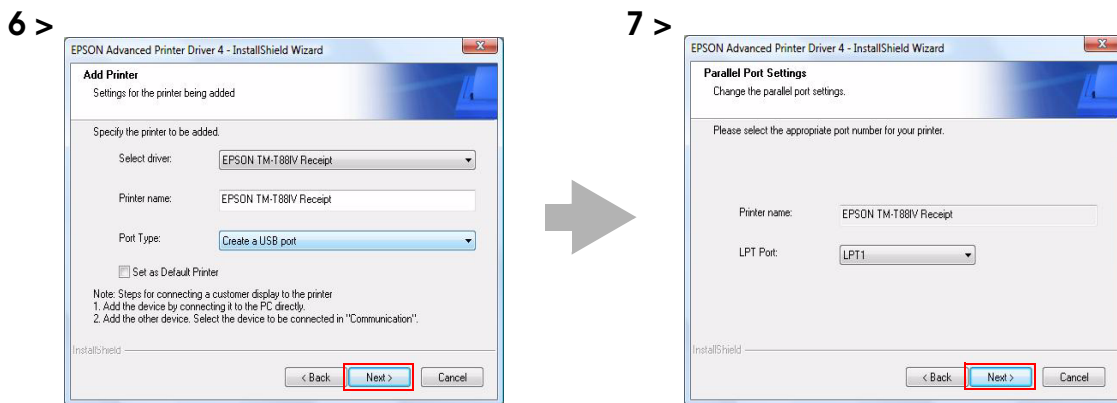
6 >

EPSON Advanced Printer Driver 4 - InstallShield Wizard

Add Printer
Settings for the printer being added

Specify the printer to be added.

Select driver: EPSON TM-T88IV Receipt

Printer name: EPSON TM-T88IV Receipt

Port Type: Create a USB port

Set as Default Printer

Note: Steps for connecting a customer display to the printer
1. Add the device by connecting it to the PC directly.
2. Add the other device. Select the device to be connected in "Communication".

InstallShield

< Back Next > Cancel

7 >

EPSON Advanced Printer Driver 4 - InstallShield Wizard

Parallel Port Settings
Change the parallel port settings.

Please select the appropriate port number for your printer.

Printer name: EPSON TM-T88IV Receipt

LPT Port: LPT1

InstallShield

< Back Next > Cancel